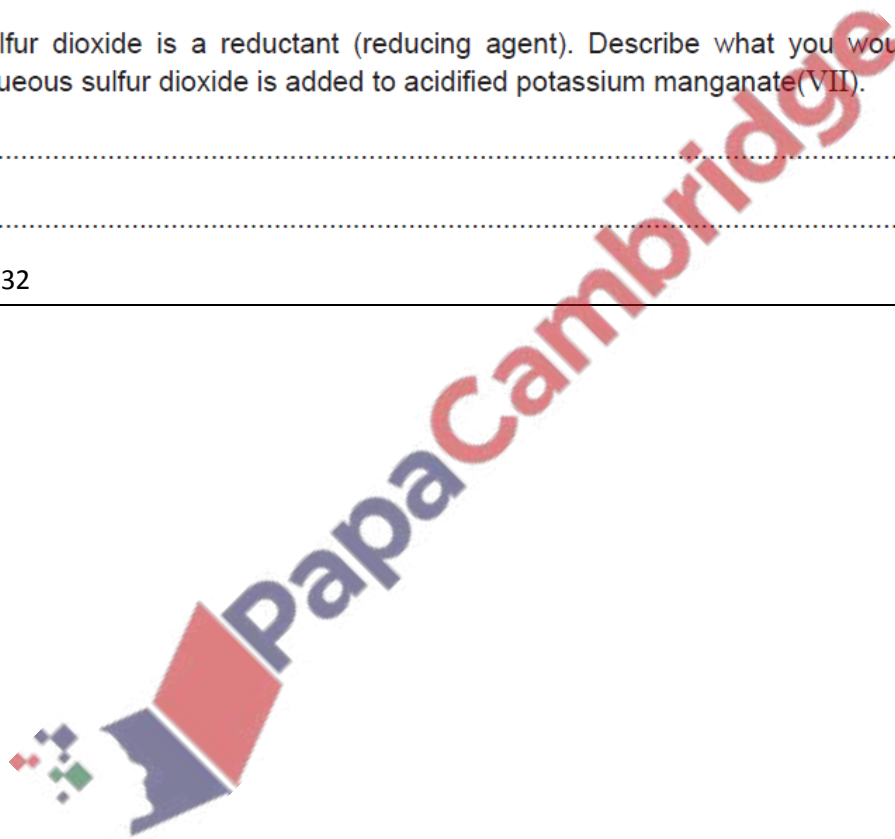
lfur dioxide is a reductant (reducing agent). Describe what you wou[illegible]
ueous sulfur dioxide is added to acidified potassium manganate(VII).

..............................................................................................................................

..............................................................................................................................

32

PapaCambridge